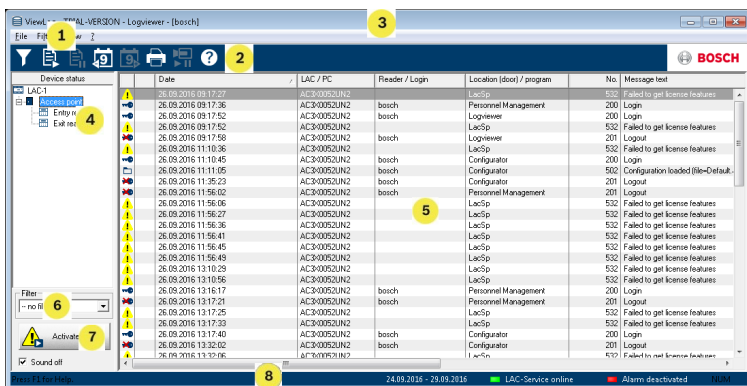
ViewL 3 TRIAL-VERSION - Logviewer - [bosch]

File Filt 1 w ?

2

BOSCH

Device status

LAC-1

Access point

Entry r

Exit re

4

| Date | LAC / PC | Reader / Login | Location (door) / program | No. | Message text |
|---|---|---|---|---|---|
| 26.09.2016 09:17:27 | AC3X0052UN2 | | LacSp | 532 | Failed to get license features |
| 26.09.2016 09:17:36 | AC3X0052UN2 | bosch | Personnel Management | 200 | Login |
| 26.09.2016 09:17:52 | AC3X0052UN2 | bosch | Logviewer | 200 | Login |
| 26.09.2016 09:17:52 | AC3X0052UN2 | | LacSp | 532 | Failed to get license features |
| 26.09.2016 09:17:58 | AC3X0052UN2 | bosch | Logviewer | 201 | Logout |
| 26.09.2016 11:10:36 | AC3X0052UN2 | | LacSp | 532 | Failed to get license features |
| 26.09.2016 11:10:45 | AC3X0052UN2 | bosch | Configurator | 200 | Login |
| 26.09.2016 11:11:05 | AC3X0052UN2 | bosch | Configurator | 502 | Configuration loaded (file=Default. |
| 26.09.2016 11:35:23 | AC3X0052UN2 | bosch | Configurator | 201 | Logout |
| 26.09.2016 11:56:02 | AC3X0052UN2 | bosch | Personnel Management | 201 | Logout |
| 26.09.2016 11:56:06 | AC3X0052UN2 | | LacSp | 532 | Failed to get license features |
| 26.09.2016 11:56:27 | AC3X0052UN2 | | LacSp 5 | 532 | Failed to get license features |
| 26.09.2016 11:56:36 | AC3X0052UN2 | | LacSp | 532 | Failed to get license features |
| 26.09.2016 11:56:41 | AC3X0052UN2 | | LacSp | 532 | Failed to get license features |
| 26.09.2016 11:56:45 | AC3X0052UN2 | | LacSp | 532 | Failed to get license features |
| 26.09.2016 11:56:49 | AC3X0052UN2 | | LacSp | 532 | Failed to get license features |
| 26.09.2016 13:10:29 | AC3X0052UN2 | | LacSp | 532 | Failed to get license features |
| 26.09.2016 13:10:56 | AC3X0052UN2 | | LacSp | 532 | Failed to get license features |
| 26.09.2016 13:16:17 | AC3X0052UN2 | bosch | Personnel Management | 200 | Login |
| 26.09.2016 13:17:21 | AC3X0052UN2 | bosch | Personnel Management | 201 | Logout |
| 26.09.2016 13:17:25 | AC3X0052UN2 | | LacSp | 532 | Failed to get license features |
| 26.09.2016 13:17:33 | AC3X0052UN2 | | LacSp | 532 | Failed to get license features |
| 26.09.2016 13:17:40 | AC3X0052UN2 | bosch | Configurator | 200 | Login |
| 26.09.2016 13:32:02 | AC3X0052UN2 | bosch | Configurator | 201 | Logout |
| 26.09.2016 13:32:06 | AC3X0052UN2 | | LacSp | 532 | Failed to get license features |

Filter

-- no fil 6

Activate 7

Sound off

8

Press F1 for Help.

24.09.2016 - 29.09.2016

LAC-Service online

Alarm deactivated

NUM